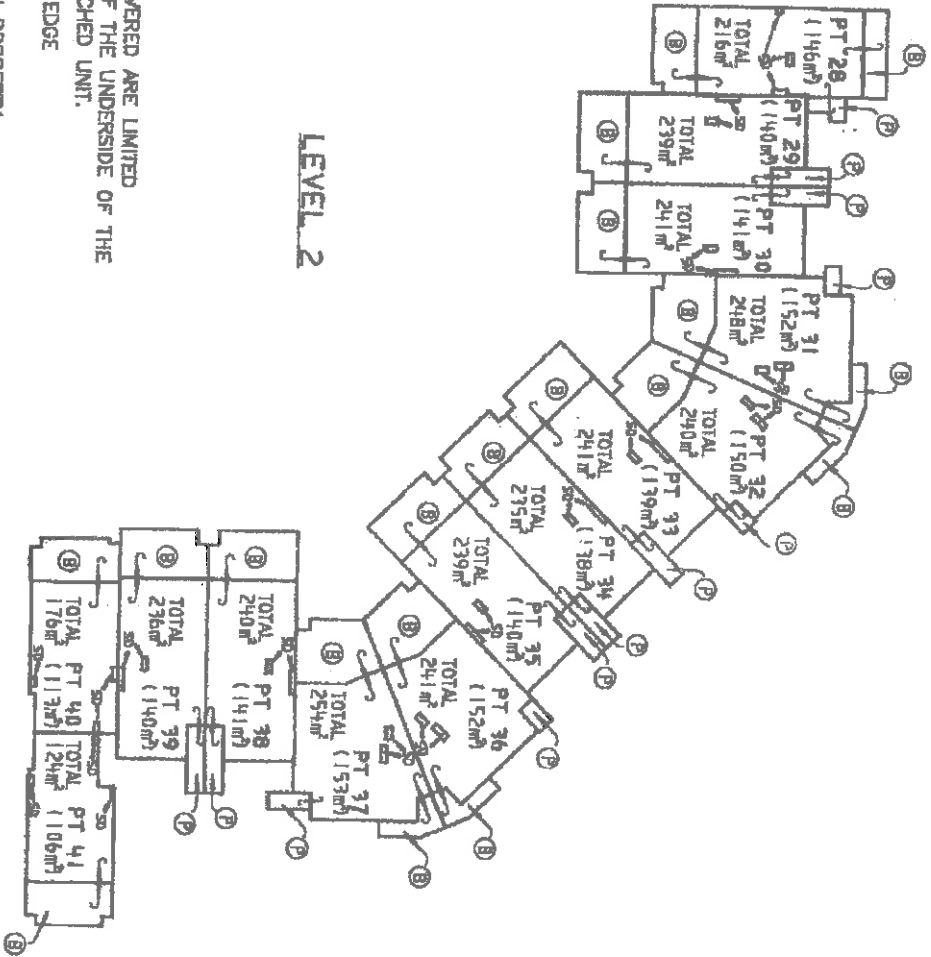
LEVEL 2

VERED ARE LIMITED
F THE UNDERSIDE OF THE
CHED UNIT.
EDGE

PT 28
(146m²)
TOTAL
216m²

PT 29
(140m²)
TOTAL
239m²

PT 30
(141m²)
TOTAL
241m²

PT 31
(152m²)
TOTAL
248m²

PT 32
(150m²)
TOTAL
240m²

PT 33
(139m²)
TOTAL
241m²

PT 34
(138m²)
TOTAL
235m²

PT 35
(140m²)
TOTAL
239m²

PT 36
(152m²)
TOTAL
241m²

PT 37
(153m²)
TOTAL
254m²

PT 38
(141m²)
TOTAL
240m²

PT 39
(140m²)
TOTAL
236m²

PT 40
(113m²)
TOTAL
176m²

PT 41
(106m²)
TOTAL
124m²

B
P
SD